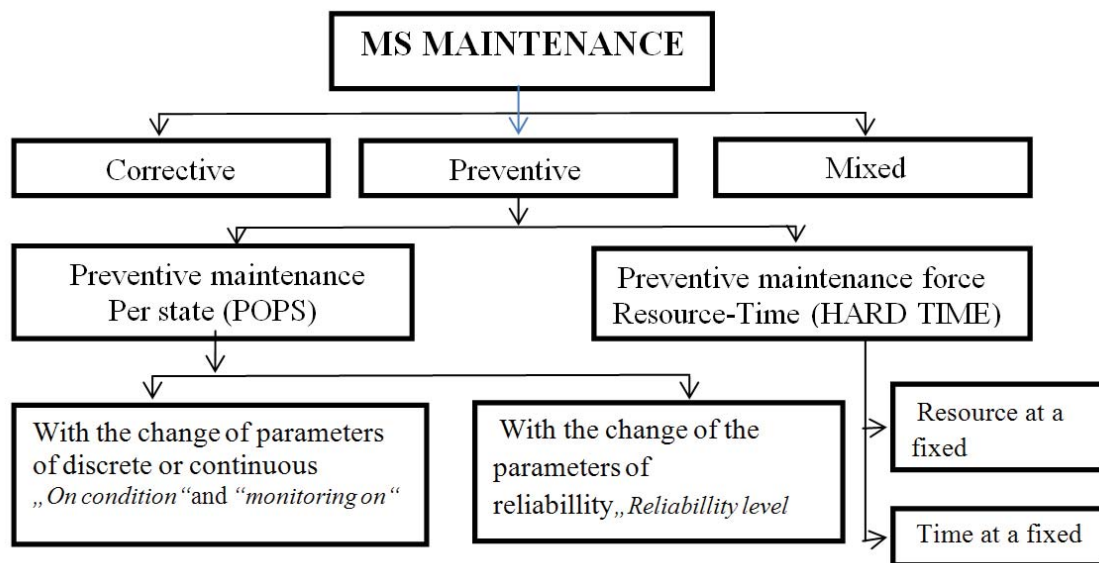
MS MAINTENANCE

Corrective

Preventive

Mixed

Preventive maintenance Per state (POPS)

Preventive maintenance force Resource-Time (HARD TIME)

With the change of parameters of discrete or continuous „On condition“and “monitoring on“

With the change of the parameters of reliabillity„Reliabillity level

Resource at a fixed

Time at a fixed